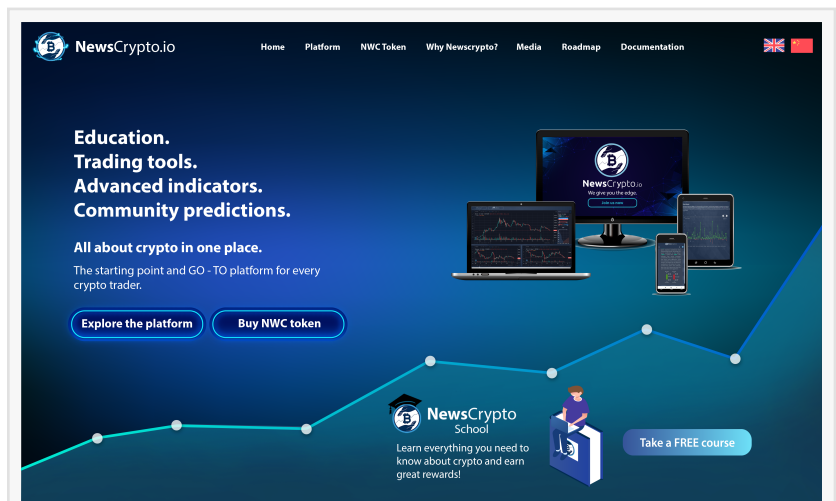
NewsCrypto.io

Home Platform NWC Token Why Newscrypto? Media Roadmap Documentation

Education.
Trading tools.
Advanced indicators.
Community predictions.

All about crypto in one place.

The starting point and GO - TO platform for every crypto trader.

Explore the platform Buy NWC token

NewsCrypto.io
We give you the edge.
Enter our store

NewsCrypto
School

Learn everything you need to know about crypto and earn great rewards!

Take a FREE course